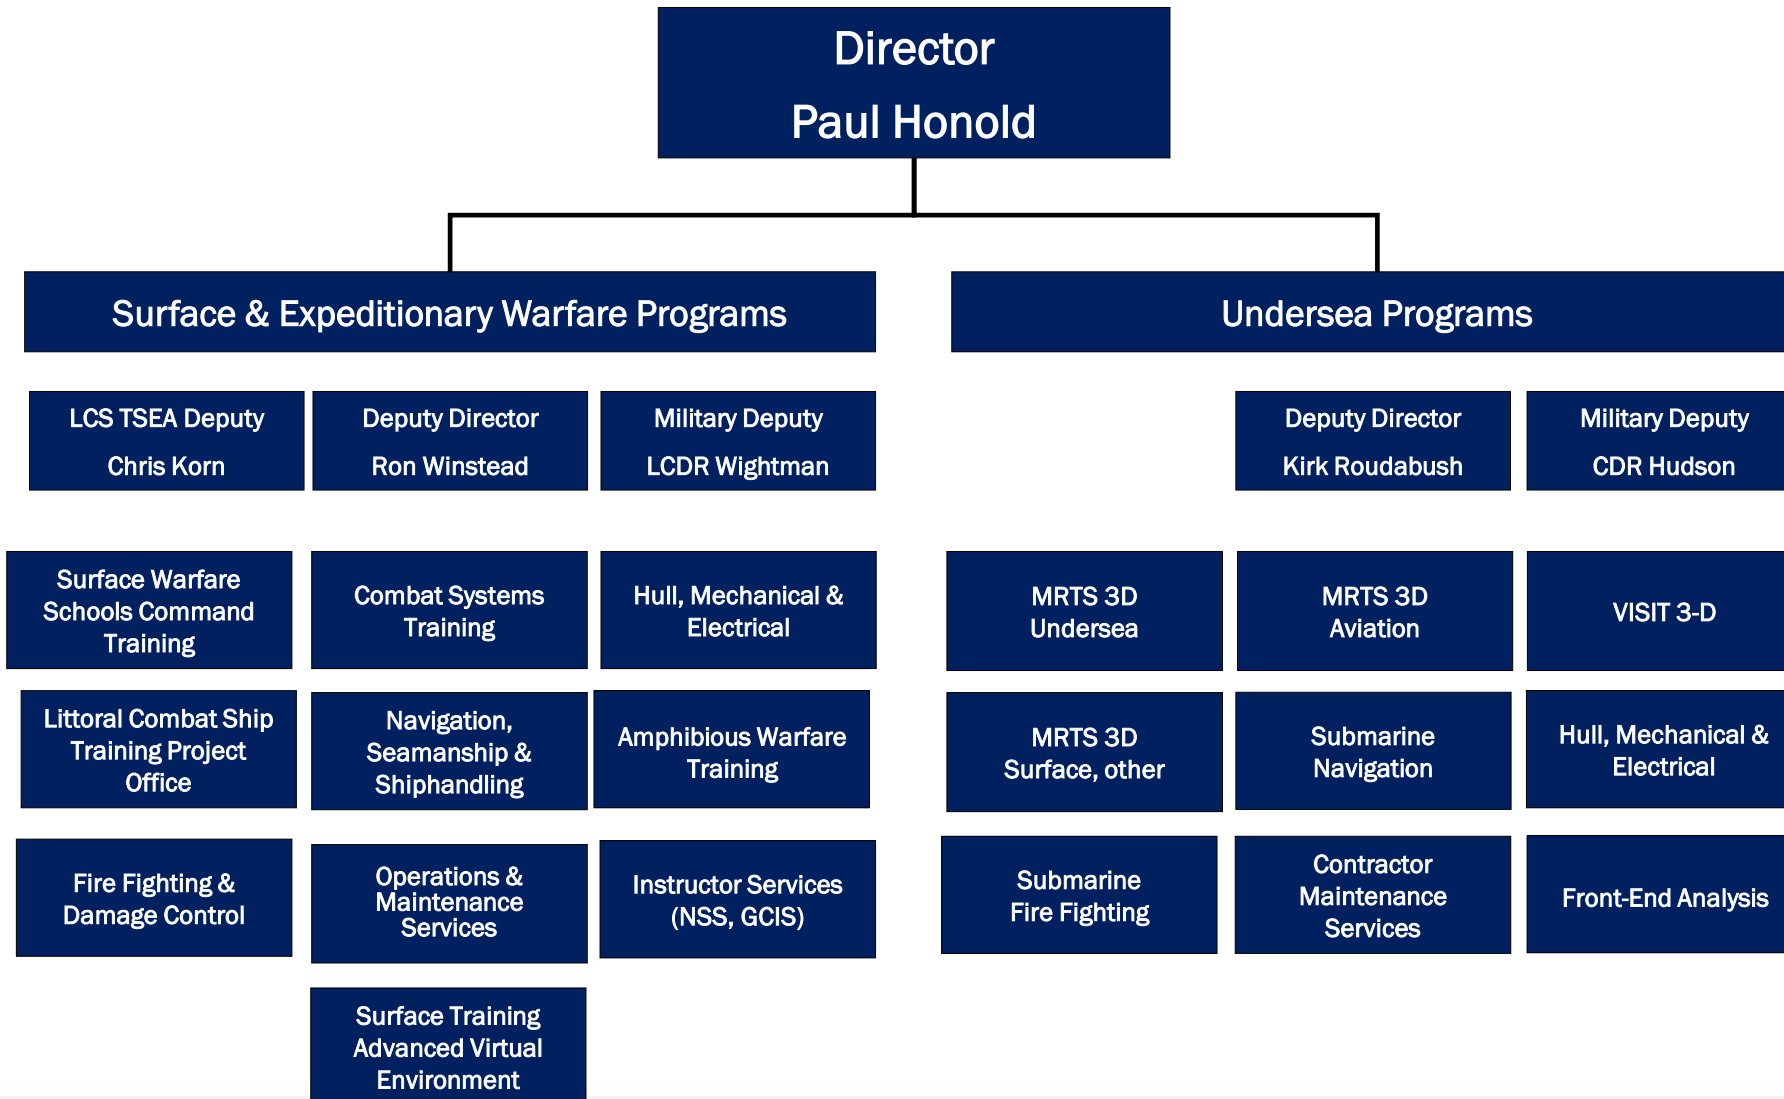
Director
Paul Honold

Surface & Expeditionary Warfare Programs

LCS TSEA Deputy
Chris Korn

Deputy Director
Ron Winstead

Military Deputy
LCDR Wightman

Surface Warfare Schools Command Training

Combat Systems Training

Hull, Mechanical & Electrical

Littoral Combat Ship Training Project Office

Navigation, Seamanship & Shiphandling

Amphibious Warfare Training

Fire Fighting & Damage Control

Operations & Maintenance Services

Instructor Services (NSS, GCIS)

Surface Training Advanced Virtual Environment

Undersea Programs

Deputy Director
Kirk Roudabush

Military Deputy
CDR Hudson

MRTS 3D Undersea

MRTS 3D Aviation

VISIT 3-D

MRTS 3D Surface, other

Submarine Navigation

Hull, Mechanical & Electrical

Submarine Fire Fighting

Contractor Maintenance Services

Front-End Analysis